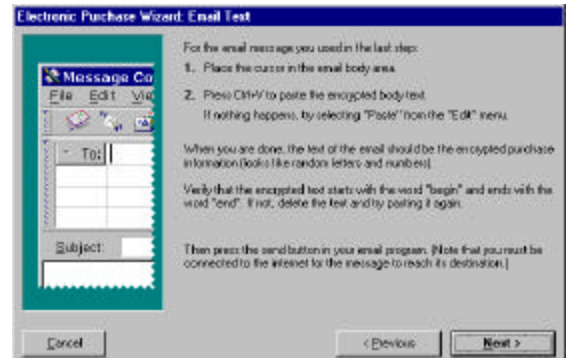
Electronic Purchase Wizard: Email Test

Message Co

File Edit Vie

To:

Subject:

For the email message you used in the last step:

1. Place the cursor in the email body area.

2. Press Ctrl+V to paste the encrypted body text. If nothing happens, try selecting "Paste" from the "Edit" menu.

When you are done, the text of the email should be the encrypted purchase information (looks like random letters and numbers).

Verify that the encrypted text starts with the word "begin" and ends with the word "end". If not, delete the text and try pasting it again.

Then press the send button in your email program. (Note that you must be connected to the internet for the message to reach its destination.)

Cancel

< Previous

Next >